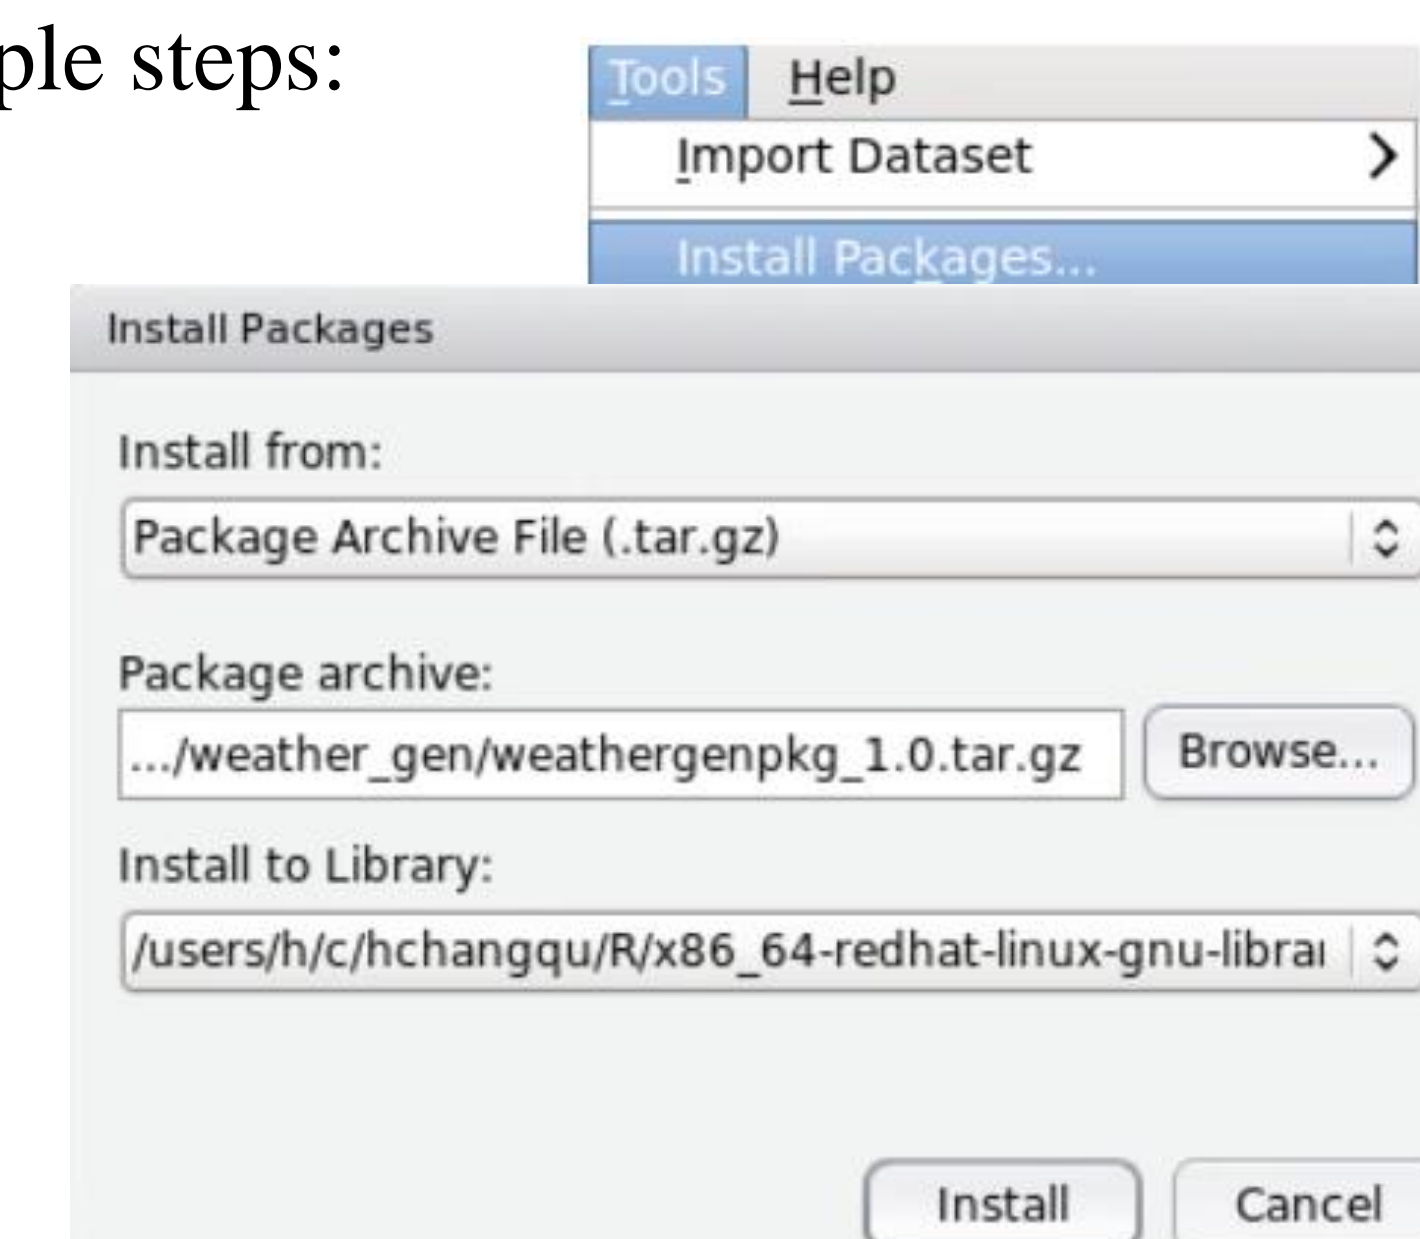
ple steps:

Tools Help

Import Dataset

Install Packages...

Install Packages

Install from:

Package Archive File (.tar.gz)

Package archive:

.../weather_gen/weathergenpkg_1.0.tar.gz

Browse...

Install to Library:

/users/h/c/hchangqu/R/x86_64-redhat-linux-gnu-librai

Install

Cancel